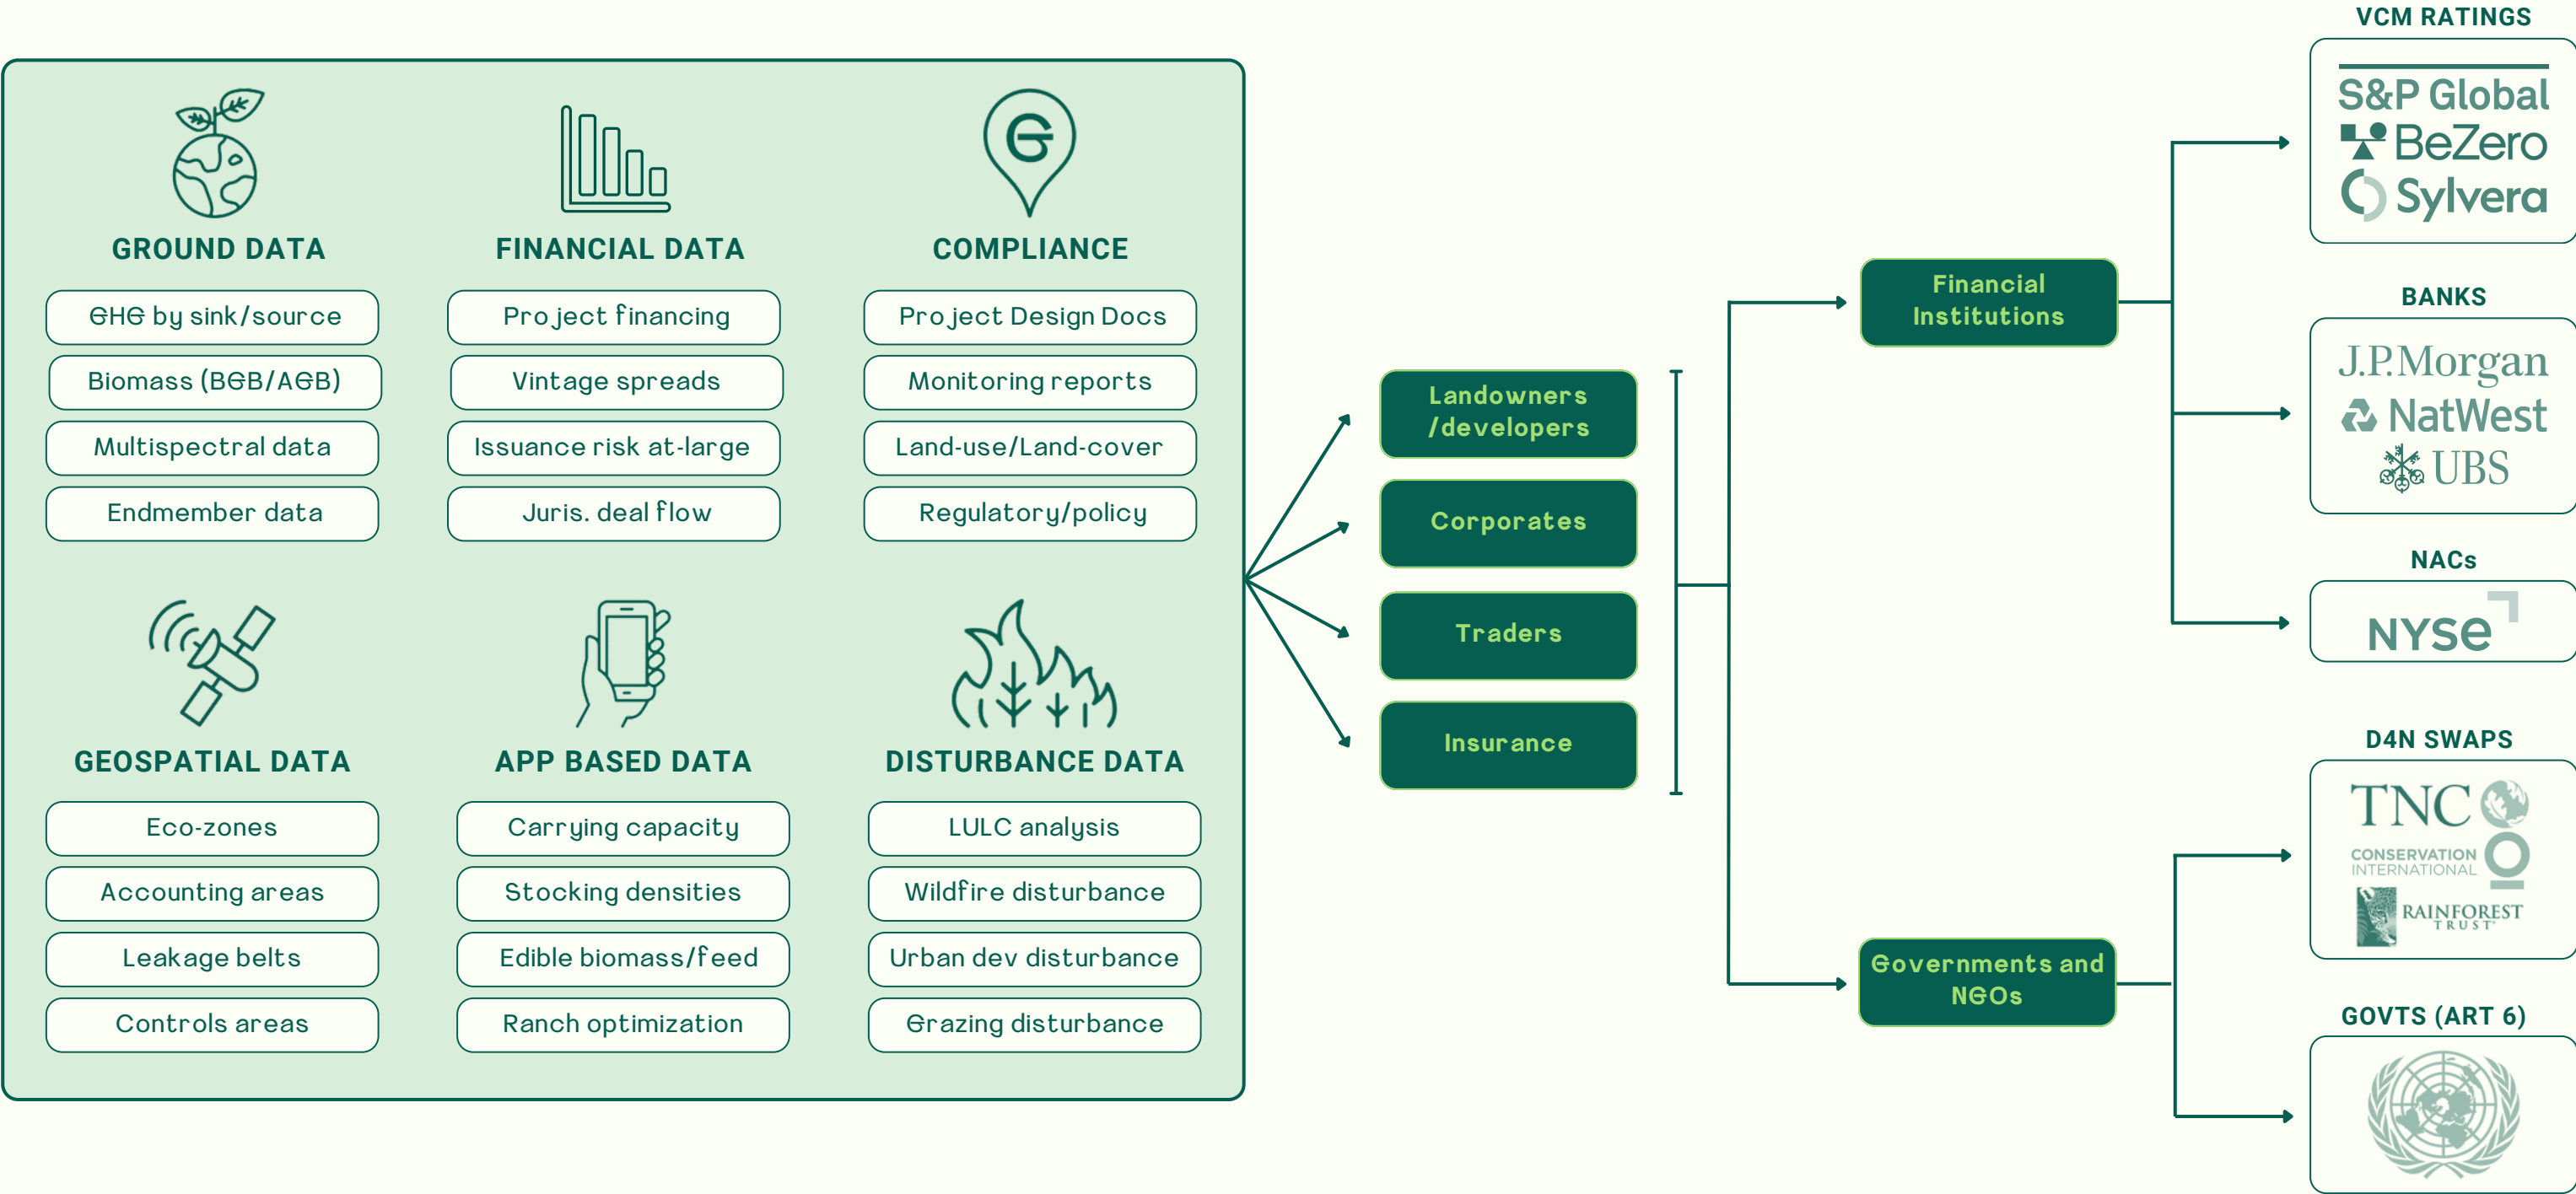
GROUND DATA

GHG by sink/source

Biomass (BGB/AGB)

Multispectral data

Endmember data

FINANCIAL DATA

Project financing

Vintage spreads

Issuance risk at-large

Juris. deal flow

COMPLIANCE

Project Design Docs

Monitoring reports

Land-use/Land-cover

Regulatory/policy

GEOSPATIAL DATA

Eco-zones

Accounting areas

Leakage belts

Controls areas

APP BASED DATA

Carrying capacity

Stocking densities

Edible biomass/feed

Ranch optimization

DISTURBANCE DATA

LULC analysis

Wildfire disturbance

Urban dev disturbance

Grazing disturbance

Landowners /developers

Corporates

Traders

Insurance

Financial Institutions

Governments and NGOs

VCM RATINGS

S&P Global

BeZero

Sylvera

BANKS

J.P.Morgan

NatWest

UBS

NACs

NYSE

D4N SWAPS

TNC

CONSERVATION INTERNATIONAL

RAINFOREST TRUST

GOVTS (ART 6)